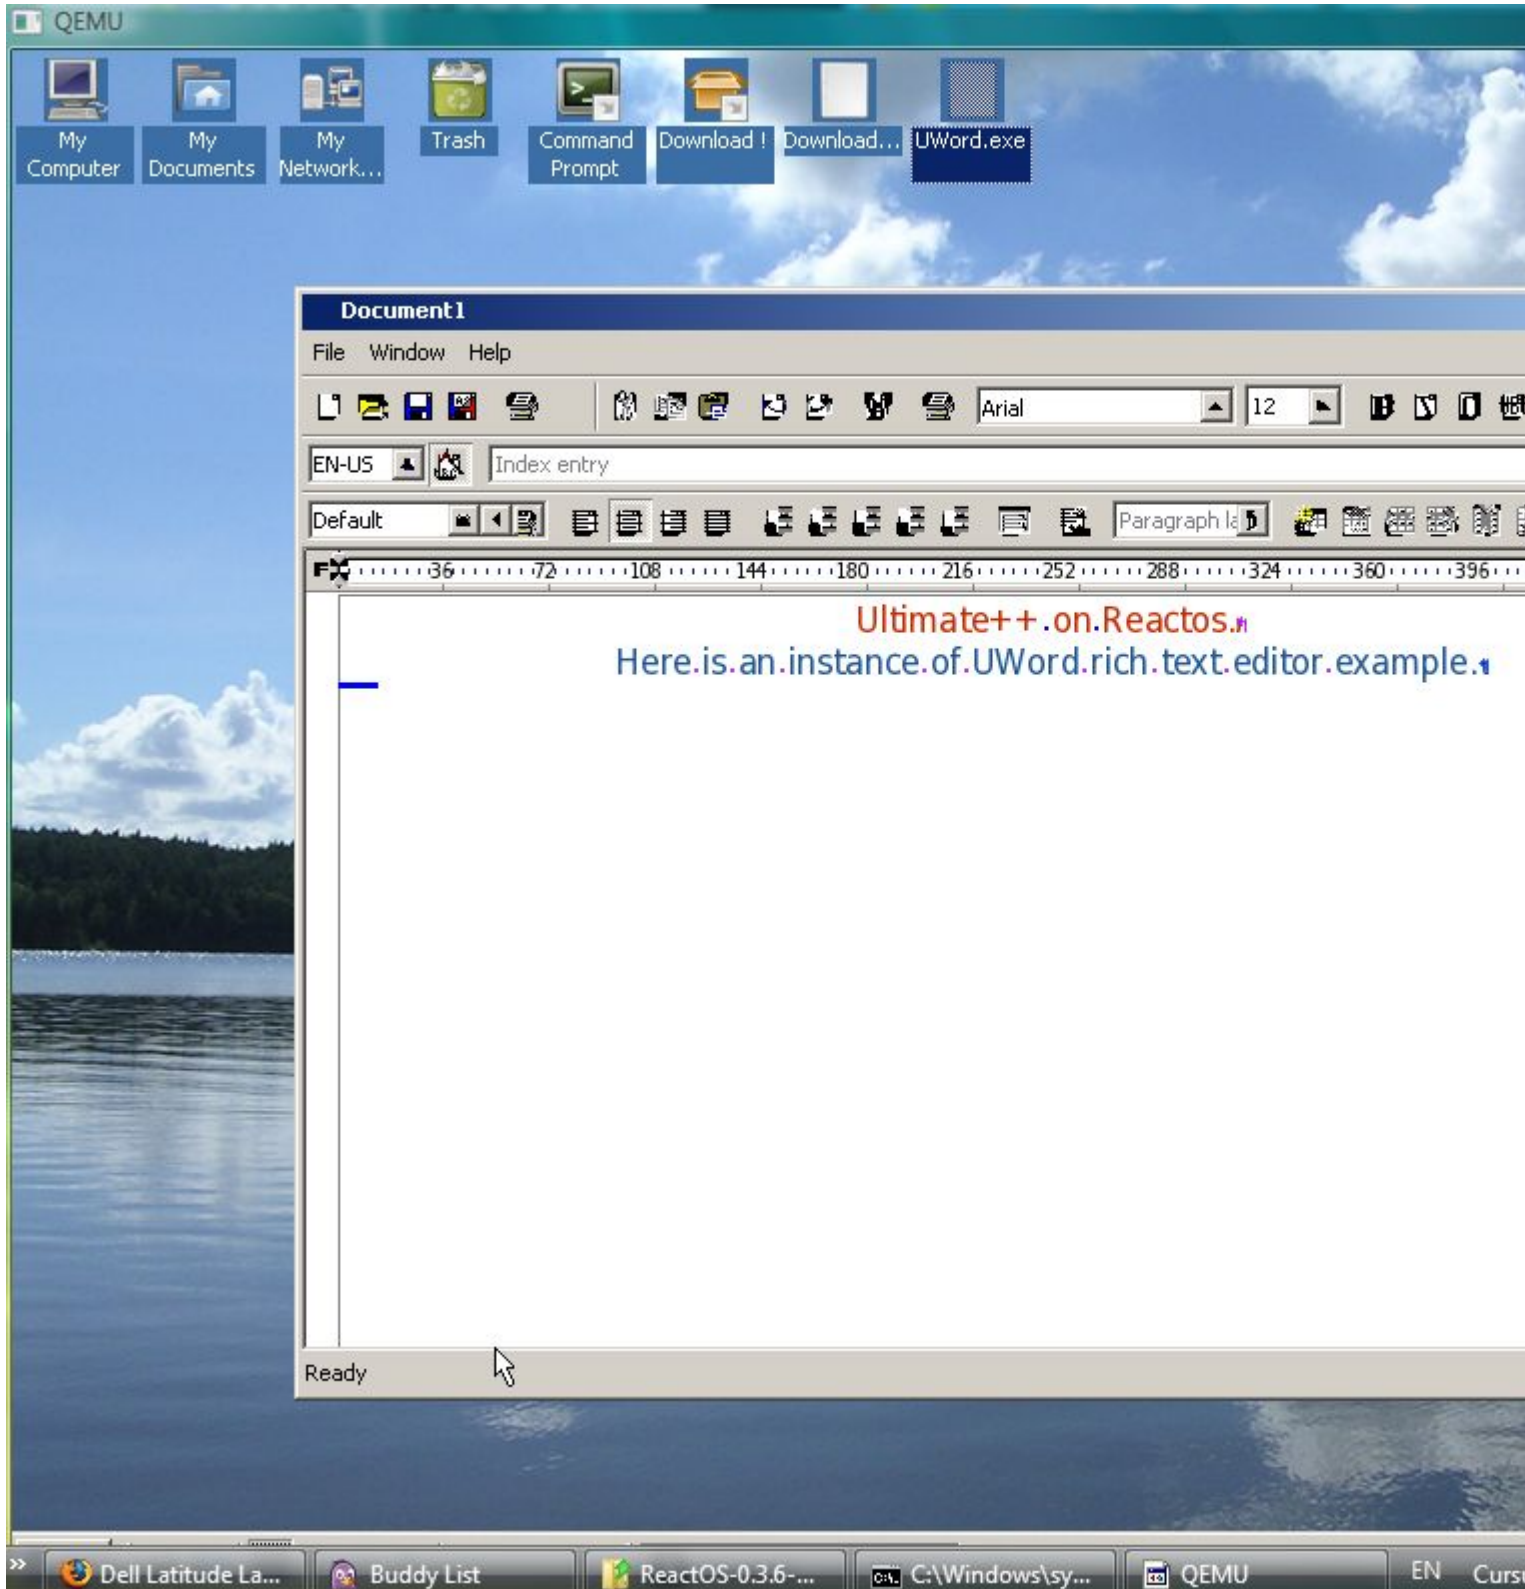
QEMU

My Computer
My Documents
My Network...
Trash
Command Prompt
Download !
Download...
UWord.exe

Document1

File Window Help

Arial
12

EN-US
Index entry

Default
Paragraph la

36 72 108 144 180 216 252 288 324 360 396

Ultimate++.on.Reactos.
Here.is.an.instance.of.UWord.rich.text.editor.example.

Ready

Dell Latitude La...
Buddy List
ReactOS-0.3.6-...
C:\Windows\sy...
QEMU
EN
Curs